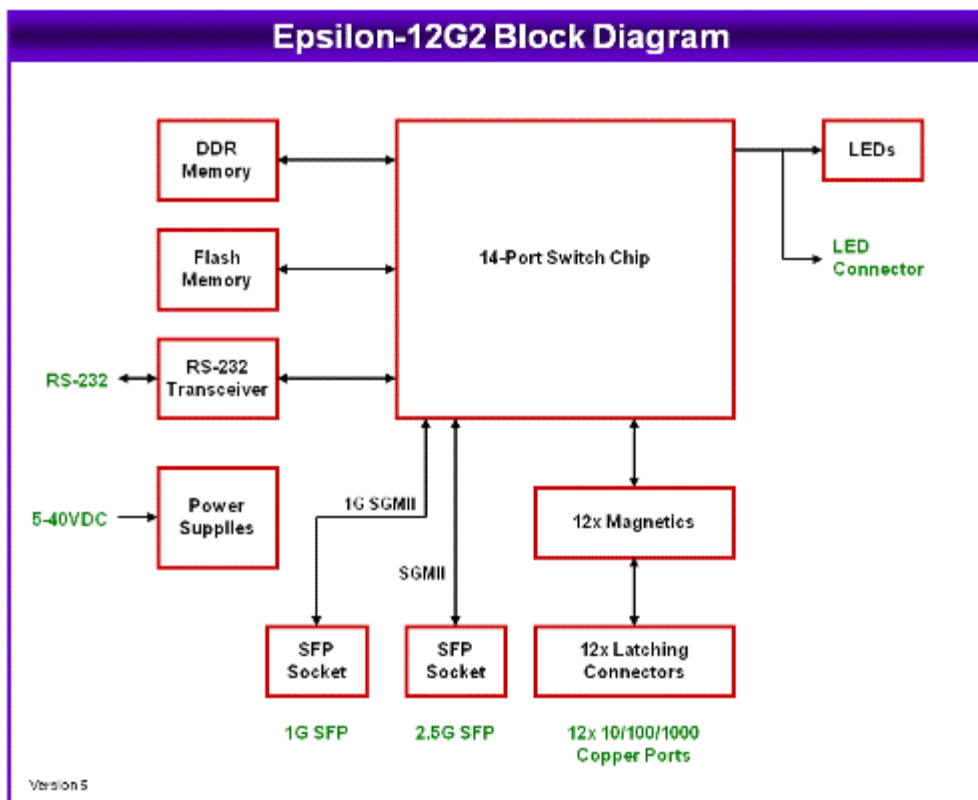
Epsilon-12G2 Block Diagram

DDR Memory

Flash Memory

RS-232

RS-232 Transceiver

5-40VDC

Power Supplies

14-Port Switch Chip

LEDs

LED Connector

1G SGMII

SGMII

12x Magnetics

SFP Socket

SFP Socket

12x Latching Connectors

1G SFP

2.5G SFP

12x 10/100/1000 Copper Ports

Version 5